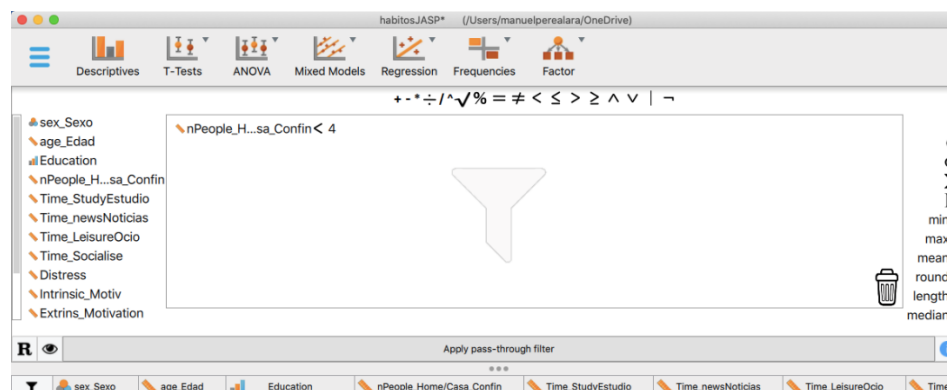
habitosJASP* (/Users/manuelperealara/OneDrive)

Descriptives T-Tests ANOVA Mixed Models Regression Frequencies Factor

+ - * ÷ / ^ √ % = ≠ < ≤ > ≥ ∧ ∨ | ¬

sex_Sexo
age_Edad
Education
nPeople_H...sa_Confin
Time_StudyEstudio
Time_newsNoticias
Time_LeisureOcio
Time_Socialise
Distress
Intrinsic_Motiv
Extrins_Motivation

nPeople_H...sa_Confin < 4

min
max
mean
round
length
median

R

Apply pass-through filter

sex_Sexo | age_Edad | Education | nPeople_Home/Casa_Confin | Time_StudyEstudio | Time_newsNoticias | Time_LeisureOcio | Time